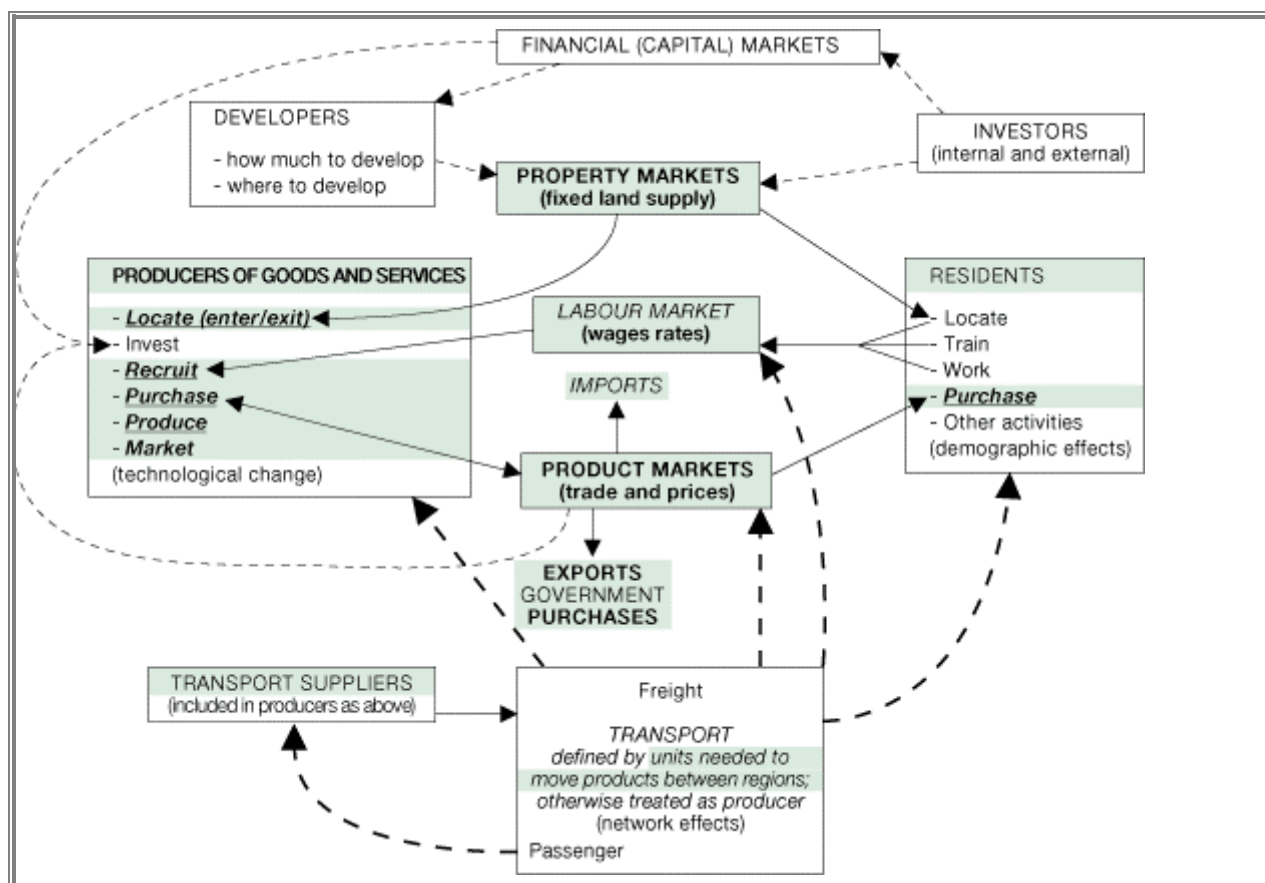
FINANCIAL (CAPITAL) MARKETS

DEVELOPERS

- how much to develop
- where to develop

INVESTORS
(internal and external)

PROPERTY MARKETS
(fixed land supply)

PRODUCERS OF GOODS AND SERVICES

- Locate (enter/exit)
- Invest
- Recruit
- Purchase
- Produce
- Market
(technological change)

LABOUR MARKET
(wages rates)

RESIDENTS

- Locate
- Train
- Work
- Purchase
- Other activities
(demographic effects)

IMPORTS

PRODUCT MARKETS
(trade and prices)

EXPORTS
GOVERNMENT
PURCHASES

TRANSPORT SUPPLIERS
(included in producers as above)

Freight

TRANSPORT
defined by units needed to move products between regions; otherwise treated as producer
(network effects)

Passenger